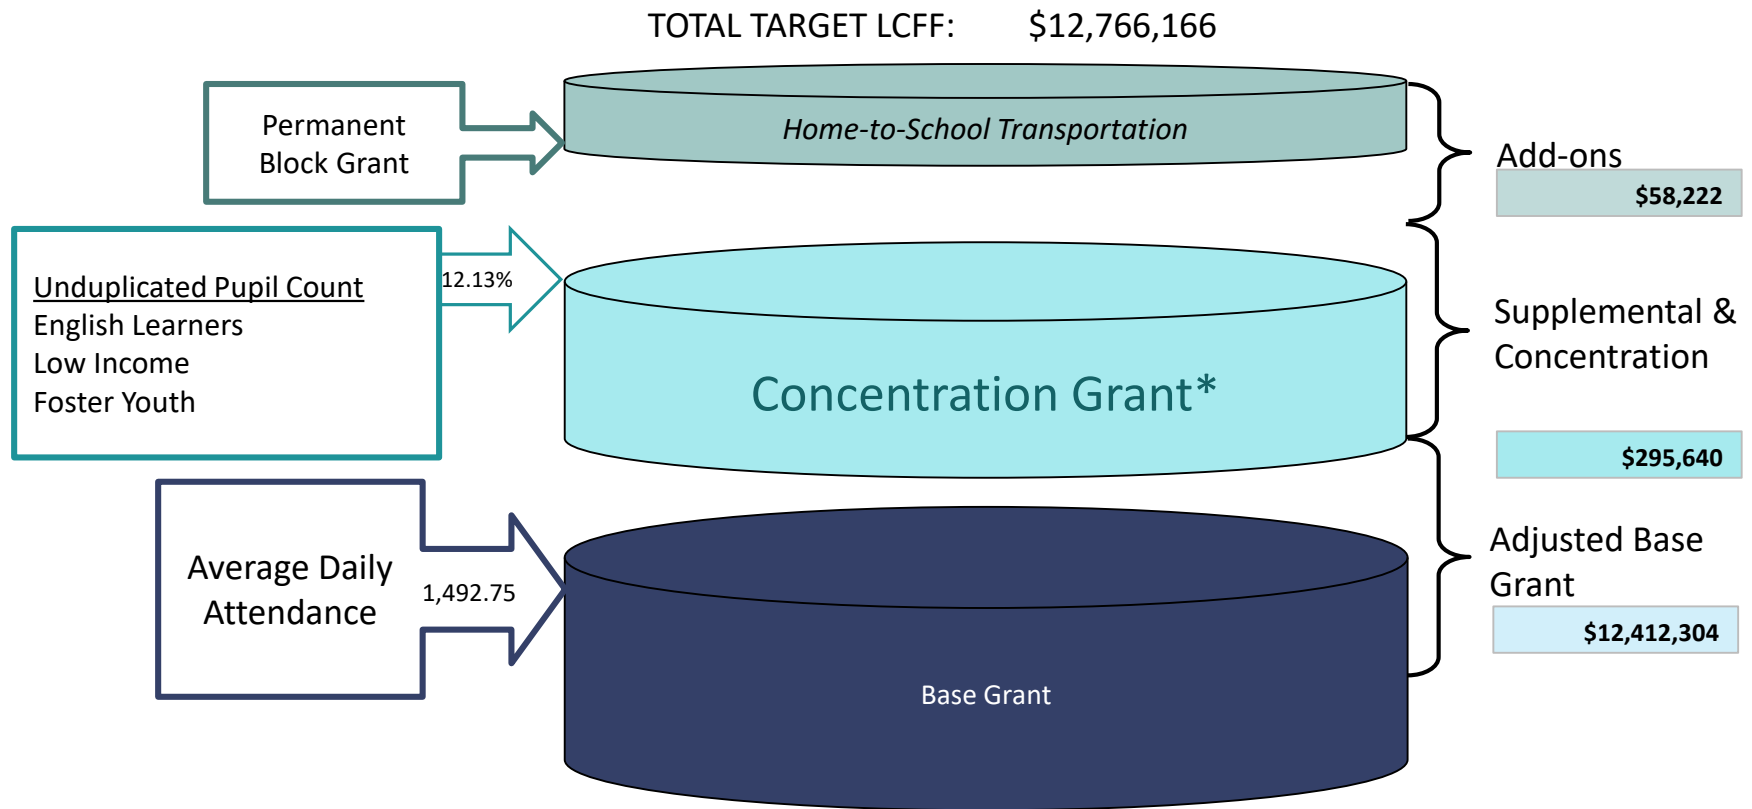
TOTAL TARGET LCFF: $12,766,166

Permanent Block Grant

Home-to-School Transportation

Add-ons

$58,222

Unduplicated Pupil Count
English Learners
Low Income
Foster Youth

12.13%

Concentration Grant*

Supplemental & Concentration

$295,640

Average Daily Attendance

1,492.75

Base Grant

Adjusted Base Grant

$12,412,304